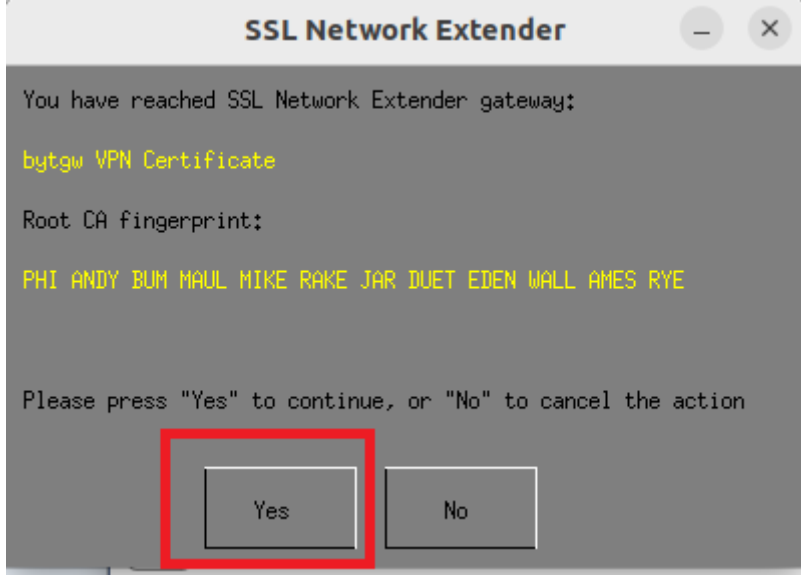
SSL Network Extender

–

×

You have reached SSL Network Extender gateway:

bytgw VPN Certificate

Root CA fingerprint:

PHI ANDY BUM MAUL MIKE RAKE JAR DUET EDEN WALL AMES RYE

Please press "Yes" to continue, or "No" to cancel the action

Yes

No